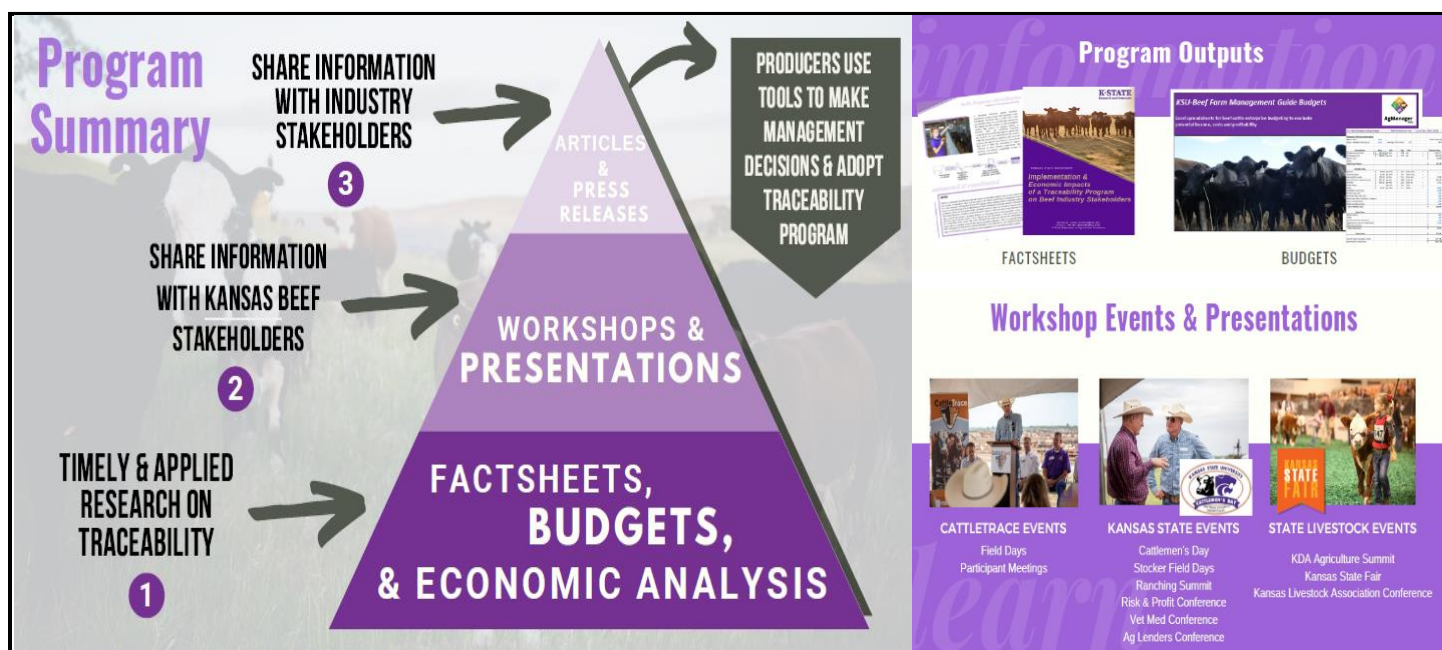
Program Summary

SHARE INFORMATION WITH INDUSTRY STAKEHOLDERS

3

SHARE INFORMATION WITH KANSAS BEEF STAKEHOLDERS

2

TIMELY & APPLIED RESEARCH ON TRACEABILITY

1

ARTICLES & PRESS RELEASES

WORKSHOPS & PRESENTATIONS

FACTSHEETS, BUDGETS, & ECONOMIC ANALYSIS

PRODUCERS USE TOOLS TO MAKE MANAGEMENT DECISIONS & ADOPT TRACEABILITY PROGRAM

Program Outputs

K-STATE

Implementation & Economic Impacts of a Traceability Program on Beef Industry Stakeholders

KSU-Beef Farm Management Guide Budgets

AgManager

FACTSHEETS

BUDGETS

Workshop Events & Presentations

CATTLETRACE EVENTS
Field Days
Participant Meetings

KANSAS STATE EVENTS
Cattlemen's Day
Stocker Field Days
Ranching Summit
Risk & Profit Conference
Vet Med Conference
Ag Lenders Conference

STATE LIVESTOCK EVENTS
KDA Agriculture Summit
Kansas State Fair
Kansas Livestock Association Conference